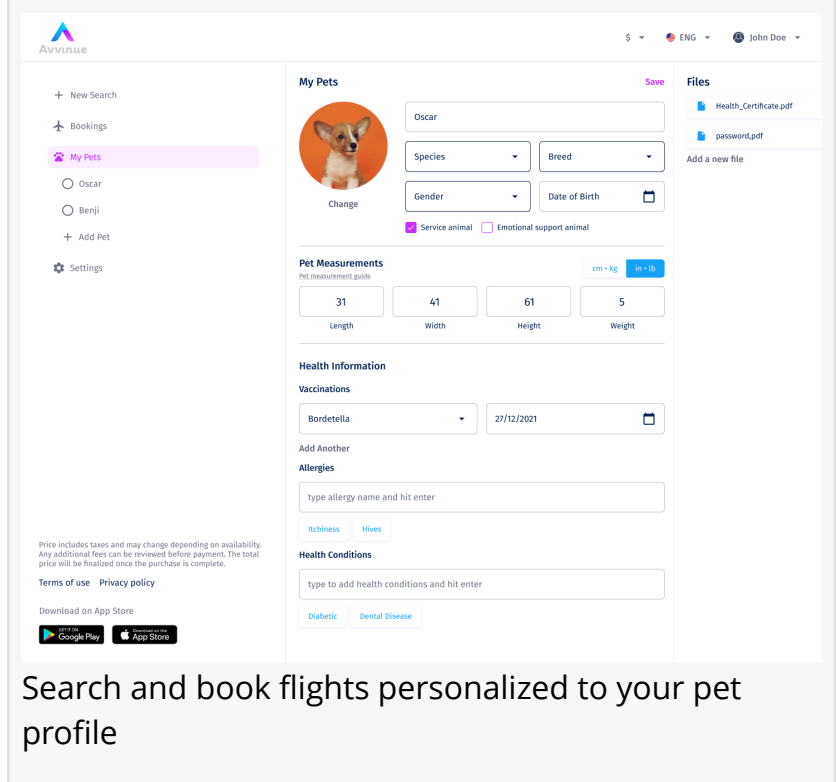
Avvinue

$ ENG John Doe

+ New Search
Bookings
My Pets
Oscar
Benji
+ Add Pet
Settings

Price includes taxes and may change depending on availability. Any additional fees can be reviewed before payment. The total price will be finalized once the purchase is complete.

Terms of use Privacy policy

Download on App Store

GET IT ON Google Play
Download on the App Store

My Pets
Save

Change

Oscar
Species
Breed
Gender
Date of Birth
Service animal
Emotional support animal

Pet Measurements
Pet measurement guide
cm • kg
in • lb

| 31 | 41 | 61 | 5 |
|---|---|---|---|
| Length | Width | Height | Weight |

Health Information
Vaccinations
Bordetella
27/12/2021
Add Another
Allergies
type allergy name and hit enter
Itchiness
Hives
Health Conditions
type to add health conditions and hit enter
Diabetic
Dental Disease

Files
Health_Certificate.pdf
password,pdf
Add a new file

Search and book flights personalized to your pet profile